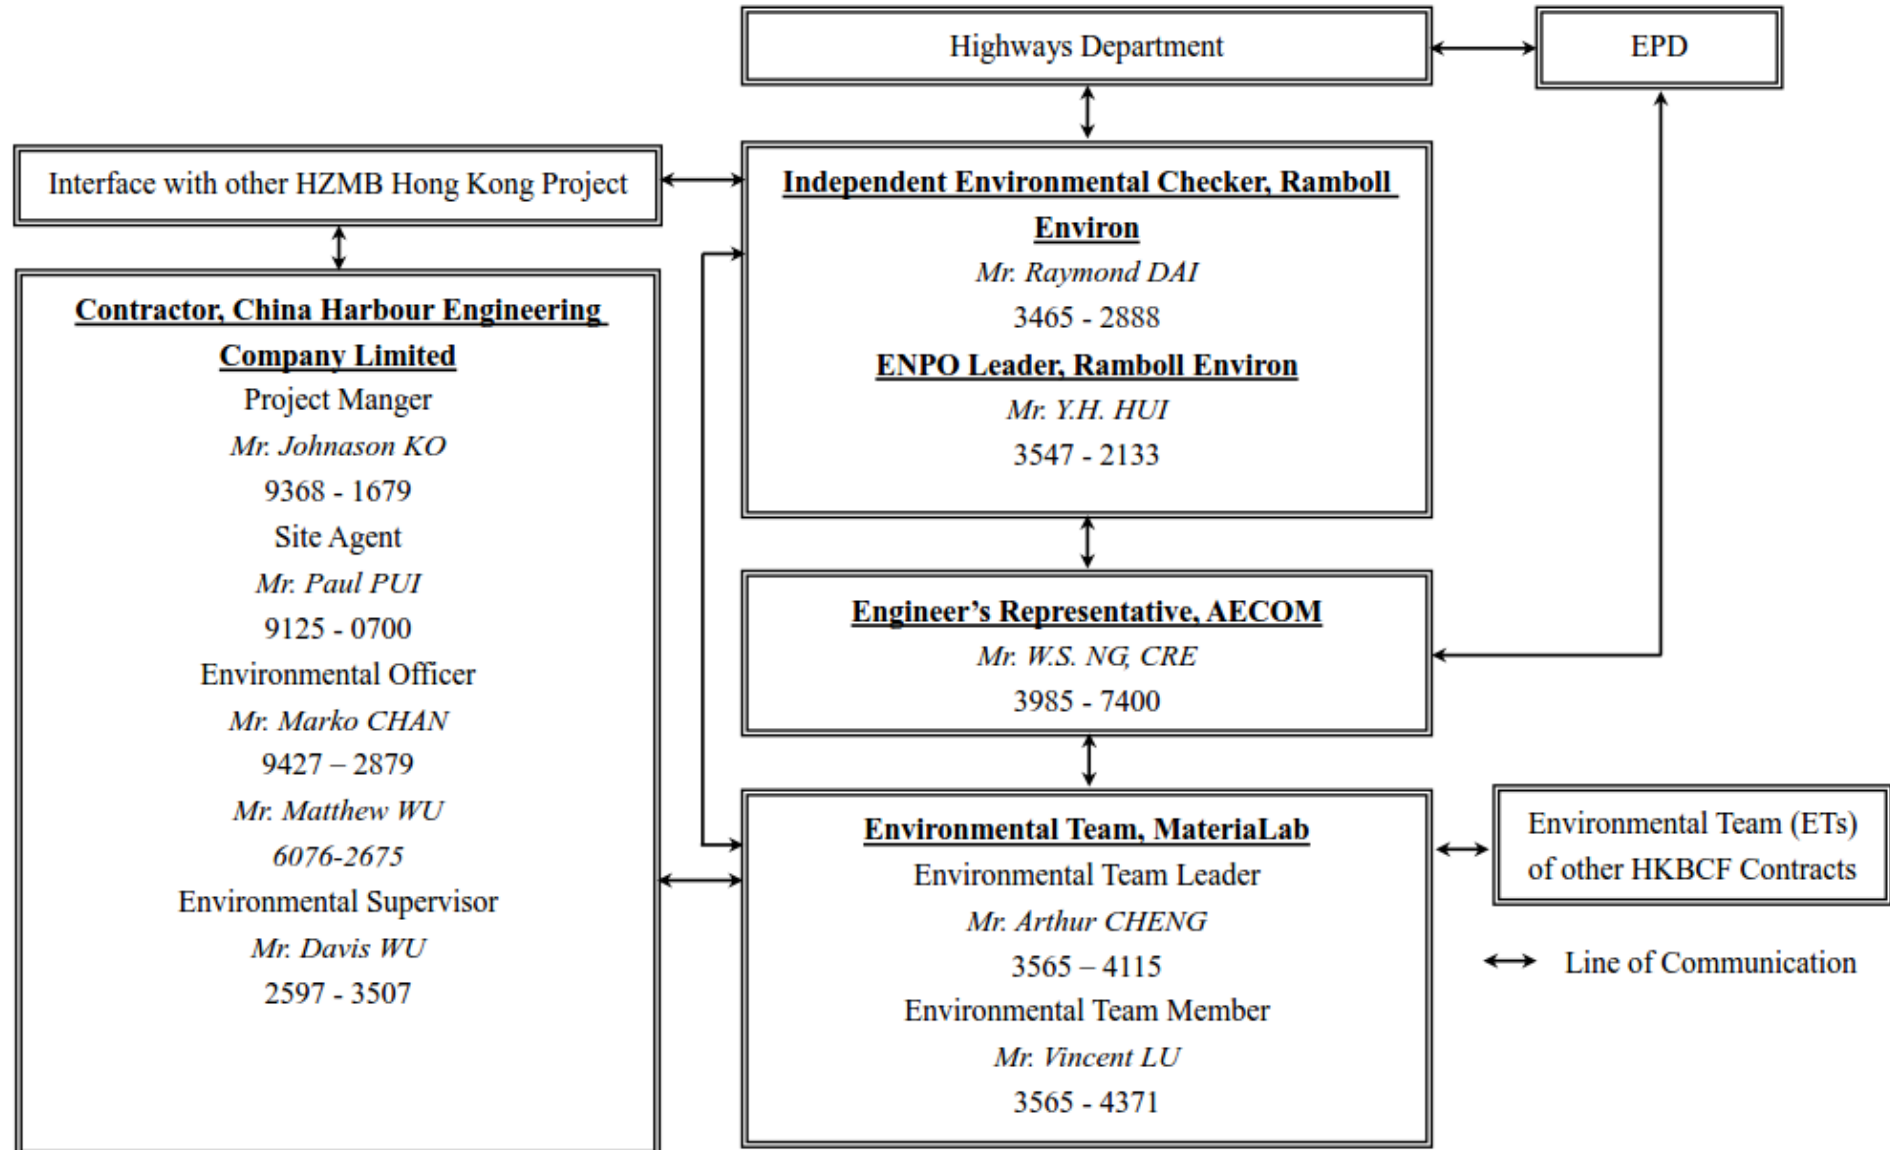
Highways Department

EPD

Interface with other HZMB Hong Kong Project

Independent Environmental Checker, Ramboll Environ
Mr. Raymond DAI
3465 - 2888
ENPO Leader, Ramboll Environ
Mr. Y.H. HUI
3547 - 2133

Contractor, China Harbour Engineering Company Limited
Project Manger
Mr. Johnason KO
9368 - 1679
Site Agent
Mr. Paul PUI
9125 - 0700
Environmental Officer
Mr. Marko CHAN
9427 – 2879
Mr. Matthew WU
6076-2675
Environmental Supervisor
Mr. Davis WU
2597 - 3507

Engineer's Representative, AECOM
Mr. W.S. NG, CRE
3985 - 7400

Environmental Team, MateriaLab
Environmental Team Leader
Mr. Arthur CHENG
3565 – 4115
Environmental Team Member
Mr. Vincent LU
3565 - 4371

Environmental Team (ETs) of other HKBCF Contracts

Line of Communication